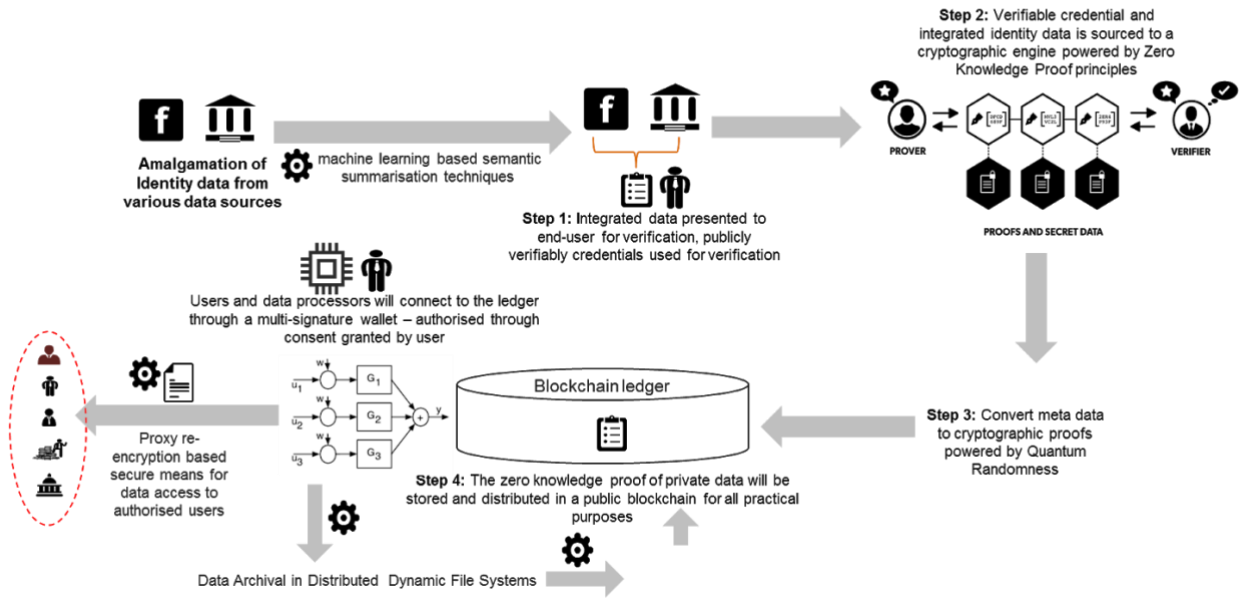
Step 2: Verifiable credential and integrated identity data is sourced to a cryptographic engine powered by Zero Knowledge Proof principles

Amalgamation of Identity data from various data sources

machine learning based semantic summarisation techniques

PROVER

VERIFIER

PROOFS AND SECRET DATA

Step 1: Integrated data presented to end-user for verification, publicly verifiably credentials used for verification

Users and data processors will connect to the ledger through a multi-signature wallet – authorised through consent granted by user

Blockchain ledger

w

$u_1$

$G_1$

w

$u_2$

$G_2$

w

$u_3$

$G_3$

+

y

Proxy re-encryption based secure means for data access to authorised users

Step 3: Convert meta data to cryptographic proofs powered by Quantum Randomness

Step 4: The zero knowledge proof of private data will be stored and distributed in a public blockchain for all practical purposes

Data Archival in Distributed Dynamic File Systems